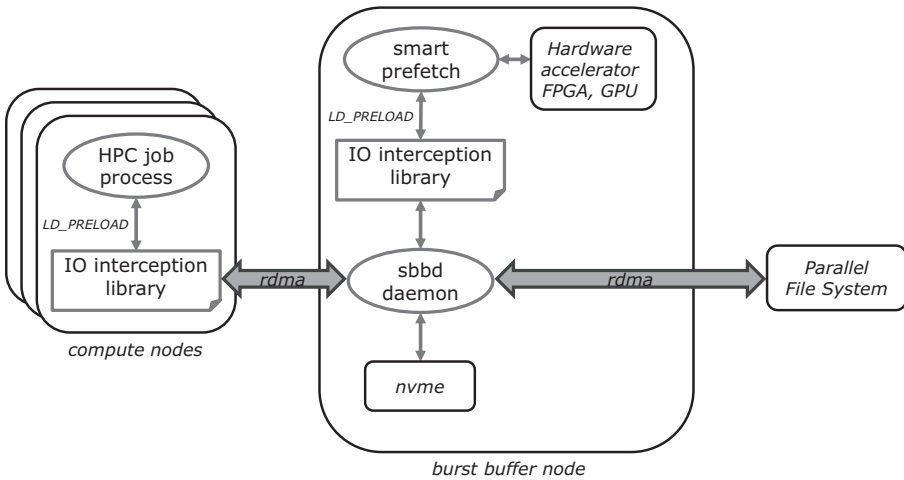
smart prefetch

Hardware accelerator FPGA, GPU

LD_PRELOAD

IO interception library

HPC job process

LD_PRELOAD

IO interception library

rdma

sbbd daemon

rdma

Parallel File System

compute nodes

nvme

burst buffer node